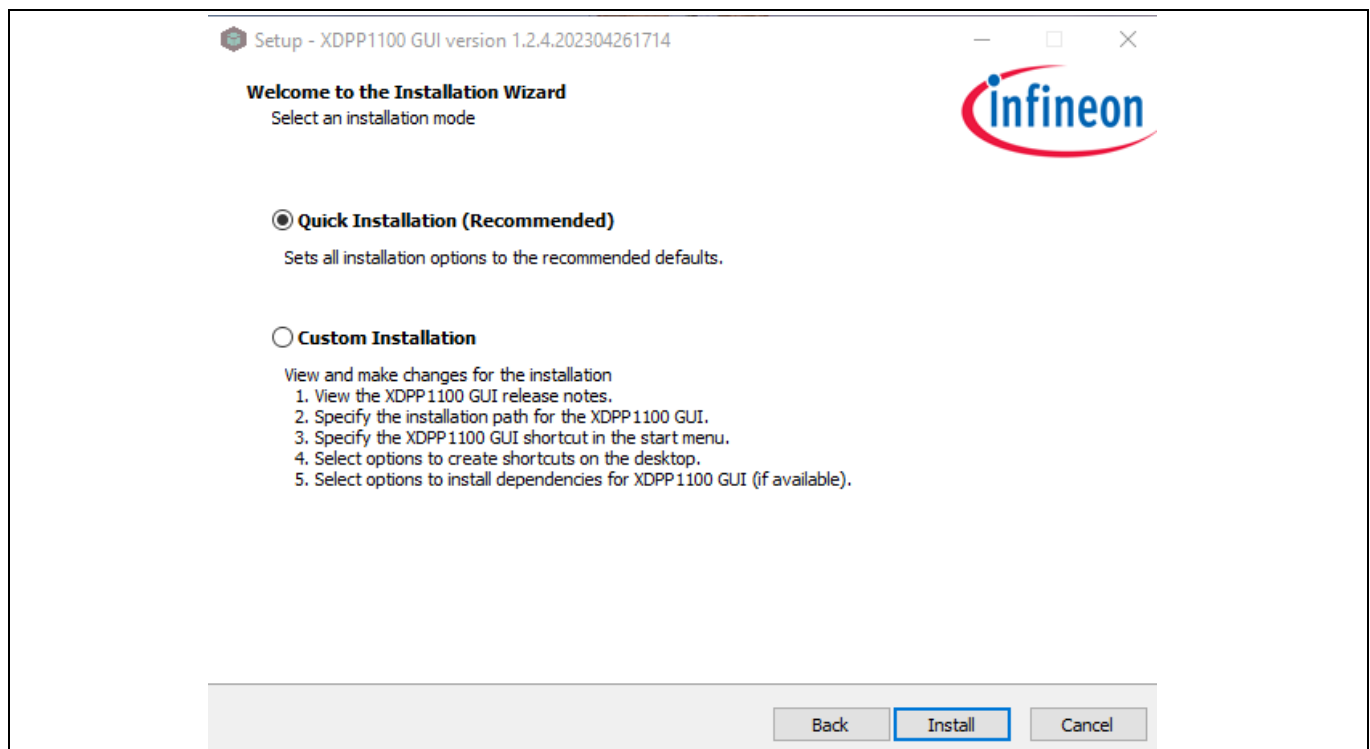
Setup - XDPP1100 GUI version 1.2.4.202304261714

Welcome to the Installation Wizard
Select an installation mode

infineon

Quick Installation (Recommended)

Sets all installation options to the recommended defaults.

Custom Installation

View and make changes for the installation
1. View the XDPP1100 GUI release notes.
2. Specify the installation path for the XDPP1100 GUI.
3. Specify the XDPP1100 GUI shortcut in the start menu.
4. Select options to create shortcuts on the desktop.
5. Select options to install dependencies for XDPP1100 GUI (if available).

Back Install Cancel